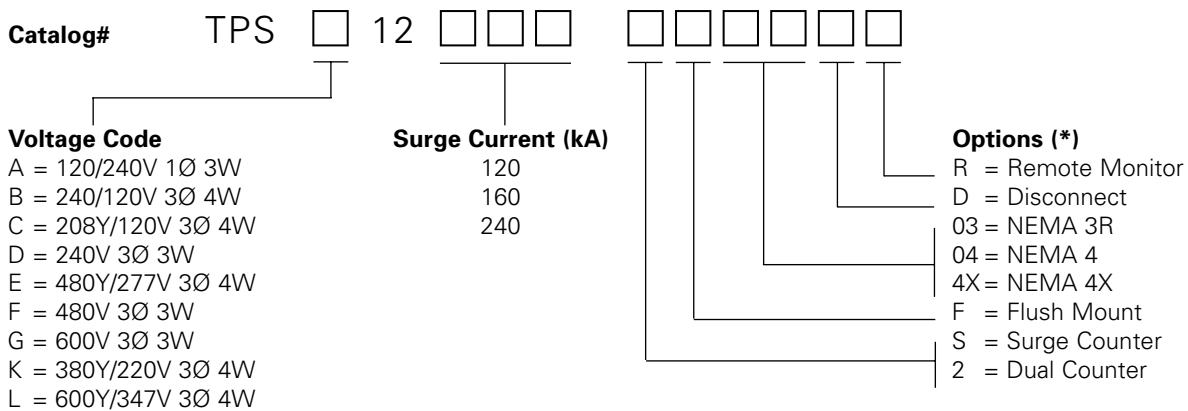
**Catalog#** TPS □ 12 □□□ □□□□□

**Voltage Code**
A = 120/240V 1Ø 3W
B = 240/120V 3Ø 4W
C = 208Y/120V 3Ø 4W
D = 240V 3Ø 3W
E = 480Y/277V 3Ø 4W
F = 480V 3Ø 3W
G = 600V 3Ø 3W
K = 380Y/220V 3Ø 4W
L = 600Y/347V 3Ø 4W

**Surge Current (kA)**
120
160
240

**Options (*)**
R = Remote Monitor
D = Disconnect
03 = NEMA 3R
04 = NEMA 4
4X = NEMA 4X
F = Flush Mount
S = Surge Counter
2 = Dual Counter